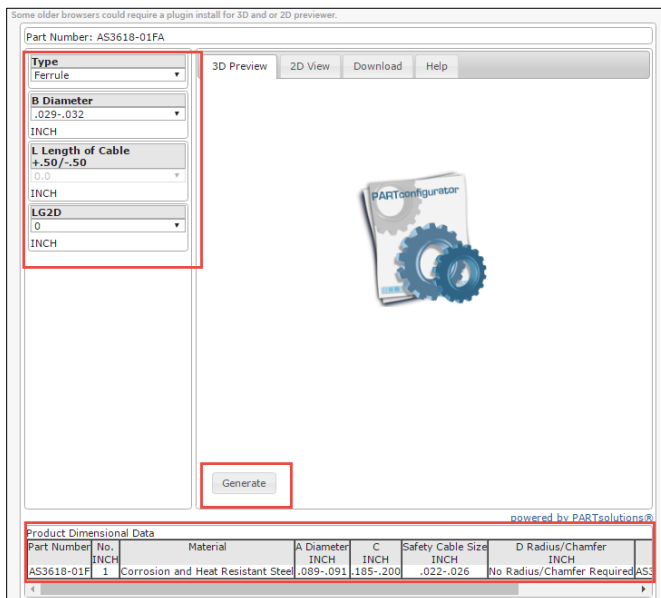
Some older browsers could require a plugin install for 3D and or 2D previewer.

Part Number: AS3618-01FA

Type
Ferrule

B Diameter
.029-.032
INCH

L Length of Cable +.50/-.50
0.0
INCH

LG2D
0
INCH

3D Preview | 2D View | Download | Help

PARTconfigurator

Generate

powered by PARTsolutions®

Product Dimensional Data

| Part Number | No. INCH | Material | A Diameter INCH | C INCH | Safety Cable Size INCH | D Radius/Chamfer INCH | |
|---|---|---|---|---|---|---|---|
| AS3618-01F | 1 | Corrosion and Heat Resistant Steel | .089-.091 | .185-.200 | .022-.026 | No Radius/Chamfer Required | AS3 |